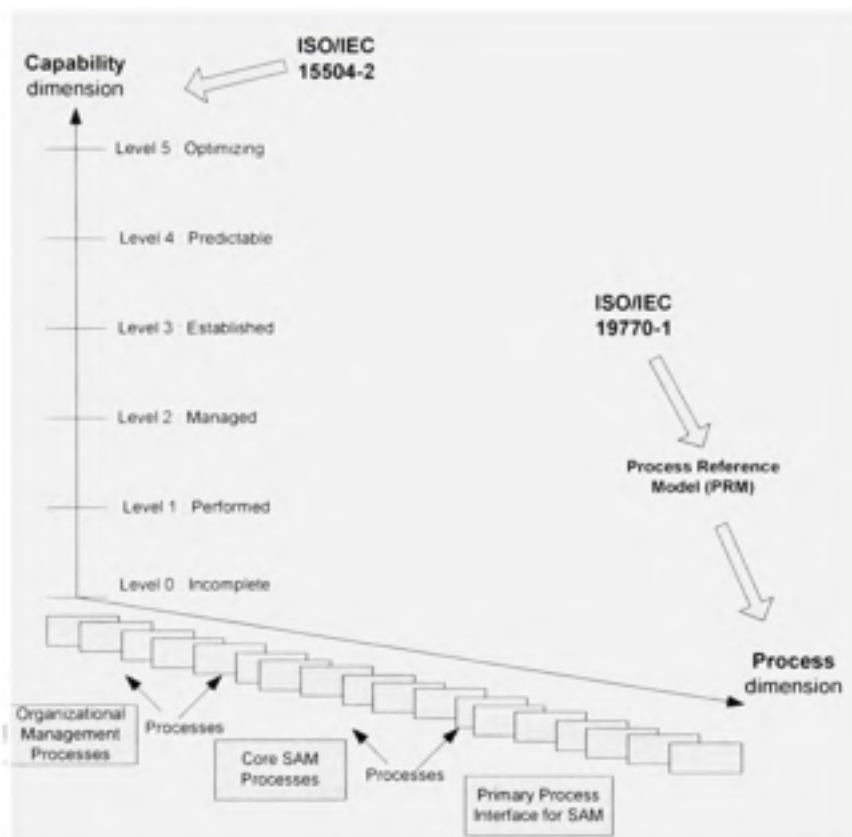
Capability dimension

ISO/IEC 15504-2

Level 5 Optimizing

Level 4 Predictable

Level 3 Established

Level 2 Managed

Level 1 Performed

Level 0 Incomplete

ISO/IEC 19770-1

Process Reference Model (PRM)

Process dimension

Organizational Management Processes

Processes

Core SAM Processes

Processes

Primary Process Interface for SAM